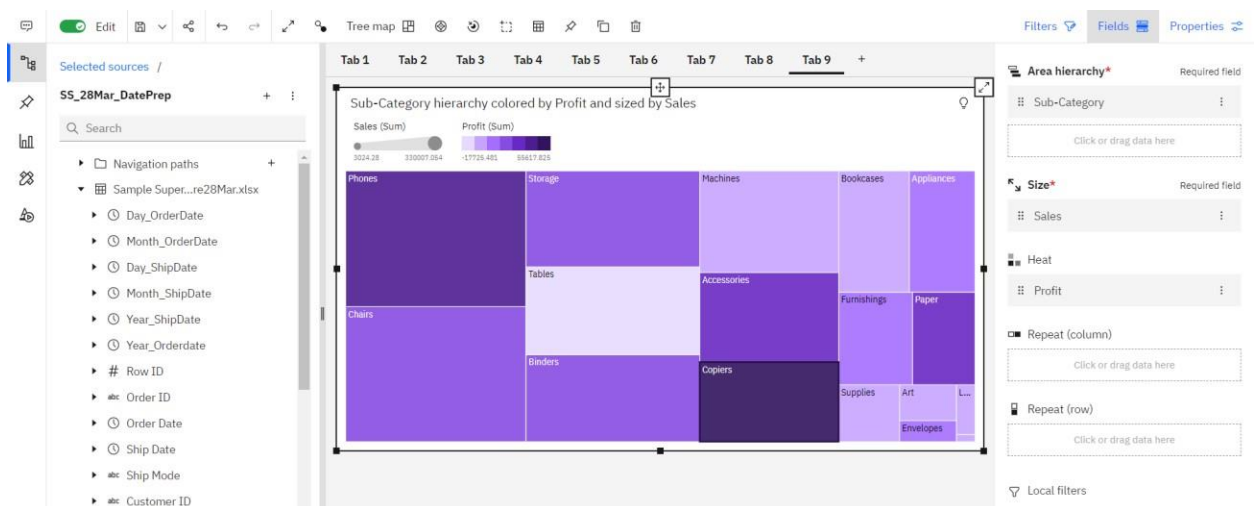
Edit Tree map Filters Fields Properties

Selected sources /

SS_28Mar_DatePrep

Search

Navigation paths

Sample Super...re28Mar.xlsx

Day_OrderDate

Month_OrderDate

Day_ShipDate

Month_ShipDate

Year_ShipDate

Year_Orderdate

Row ID

Order ID

Order Date

Ship Date

Ship Mode

Customer ID

Tab 1 Tab 2 Tab 3 Tab 4 Tab 5 Tab 6 Tab 7 Tab 8 Tab 9 +

Sub-Category hierarchy colored by Profit and sized by Sales

Sales (Sum)

3024.28 330007.054

Profit (Sum)

-17725.481 55617.825

Phones

Storage

Machines

Bookcases

Appliances

Tables

Accessories

Furnishings

Paper

Chairs

Binders

Copiers

Supplies

Art

L...

Envelopes

Area hierarchy* Required field

Sub-Category

Click or drag data here

Size* Required field

Sales

Heat

Profit

Repeat (column)

Click or drag data here

Repeat (row)

Click or drag data here

Local filters